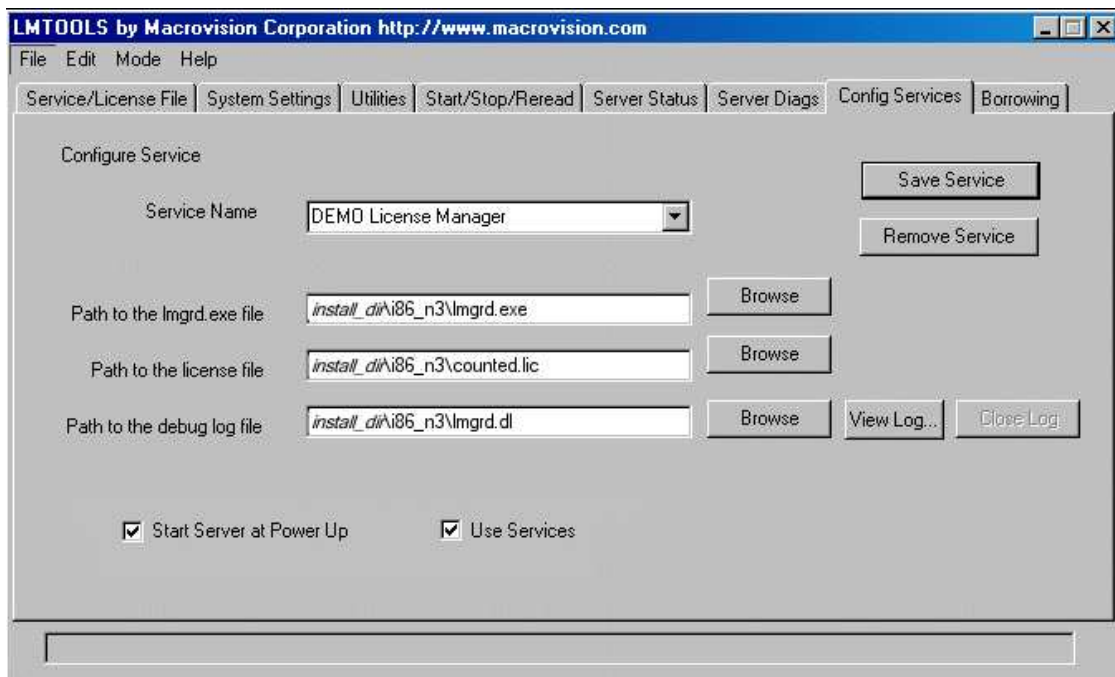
LMTOOLS by Macrovision Corporation http://www.macrovision.com

File Edit Mode Help

Service/License File | System Settings | Utilities | Start/Stop/Reread | Server Status | Server Diags | Config Services | Borrowing

Configure Service

Save Service

Service Name

DEMO License Manager

Remove Service

Path to the lmgrd.exe file

install_dir\i86_n3\lmgrd.exe

Browse

Path to the license file

install_dir\i86_n3\counted.lic

Browse

Path to the debug log file

install_dir\i86_n3\lmgrd.dl

Browse

View Log...

Close Log

Start Server at Power Up

Use Services